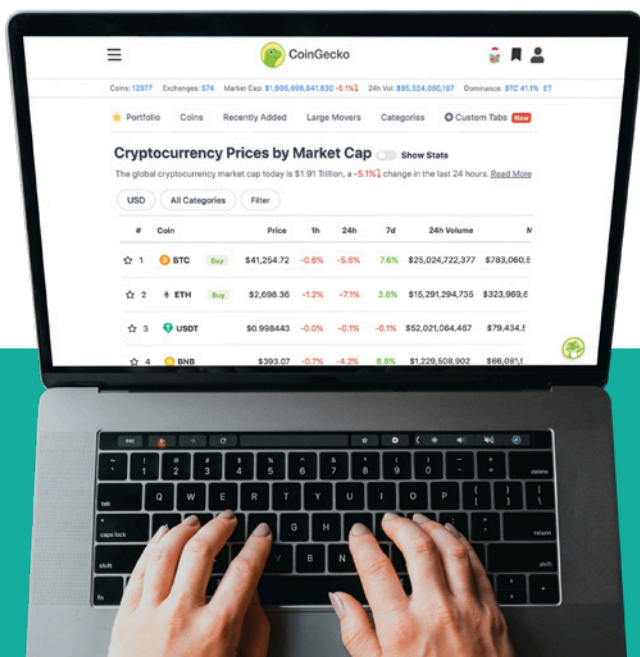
CoinGecko

Coins: 12977 Exchanges: 574 Market Cap: $1,906,698,841,830 -5.1% 24h Vol: $95,534,090,197 Dominance: BTC 41.1% ET

Portfolio Coins Recently Added Large Movers Categories Custom Tabs New

Cryptocurrency Prices by Market Cap Show Stats

The global cryptocurrency market cap today is $1.91 Trillion, a -5.1% change in the last 24 hours. Read More

USD All Categories Filter

| # | Coin | | Price | 1h | 24h | 7d | 24h Volume | M |
|---|---|---|---|---|---|---|---|---|
| 1 | BTC | Buy | $41,254.72 | -0.6% | -5.6% | 7.6% | $25,024,722,377 | $783,060,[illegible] |
| 2 | ETH | Buy | $2,698.36 | -1.2% | -7.1% | 3.8% | $15,291,294,735 | $323,969,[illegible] |
| 3 | USDT | | $0.998443 | -0.0% | -0.1% | -0.1% | $52,021,064,467 | $79,434,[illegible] |
| 4 | BNB | | $393.07 | -0.7% | -4.2% | 8.8% | $1,229,508,902 | $66,081,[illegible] |

esc
~ ` ! 1 @ 2 # 3 $ 4 % 5 ^ 6 & 7 * 8 ( 9 ) 0 _ - + = delete
tab Q W E R T Y U I O P { [ } ] | \
caps lock A S D F G H J K L : ; " ' return
shift Z X C V B N M < , > . ? / shift
fn